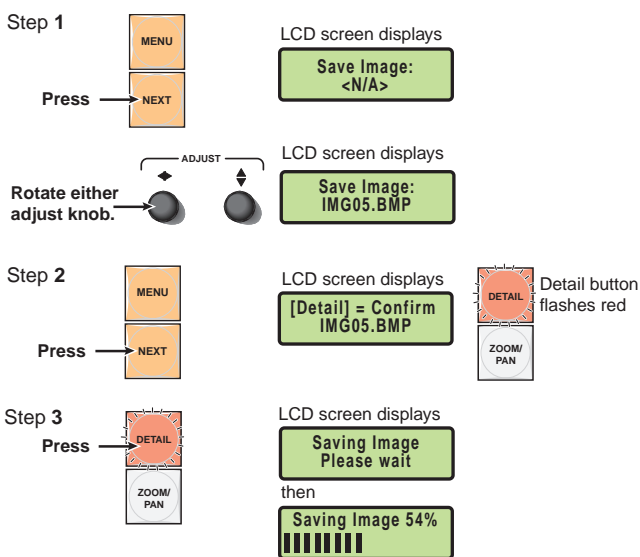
Step **1**

MENU

Press NEXT

LCD screen displays

Save Image:
<N/A>

ADJUST

Rotate either adjust knob.

LCD screen displays

Save Image:
IMG05.BMP

Step **2**

MENU

Press NEXT

LCD screen displays

[Detail] = Confirm
IMG05.BMP

DETAIL

Detail button flashes red

ZOOM/ PAN

Step **3**

Press DETAIL

ZOOM/ PAN

LCD screen displays

Saving Image
Please wait

then

Saving Image 54%